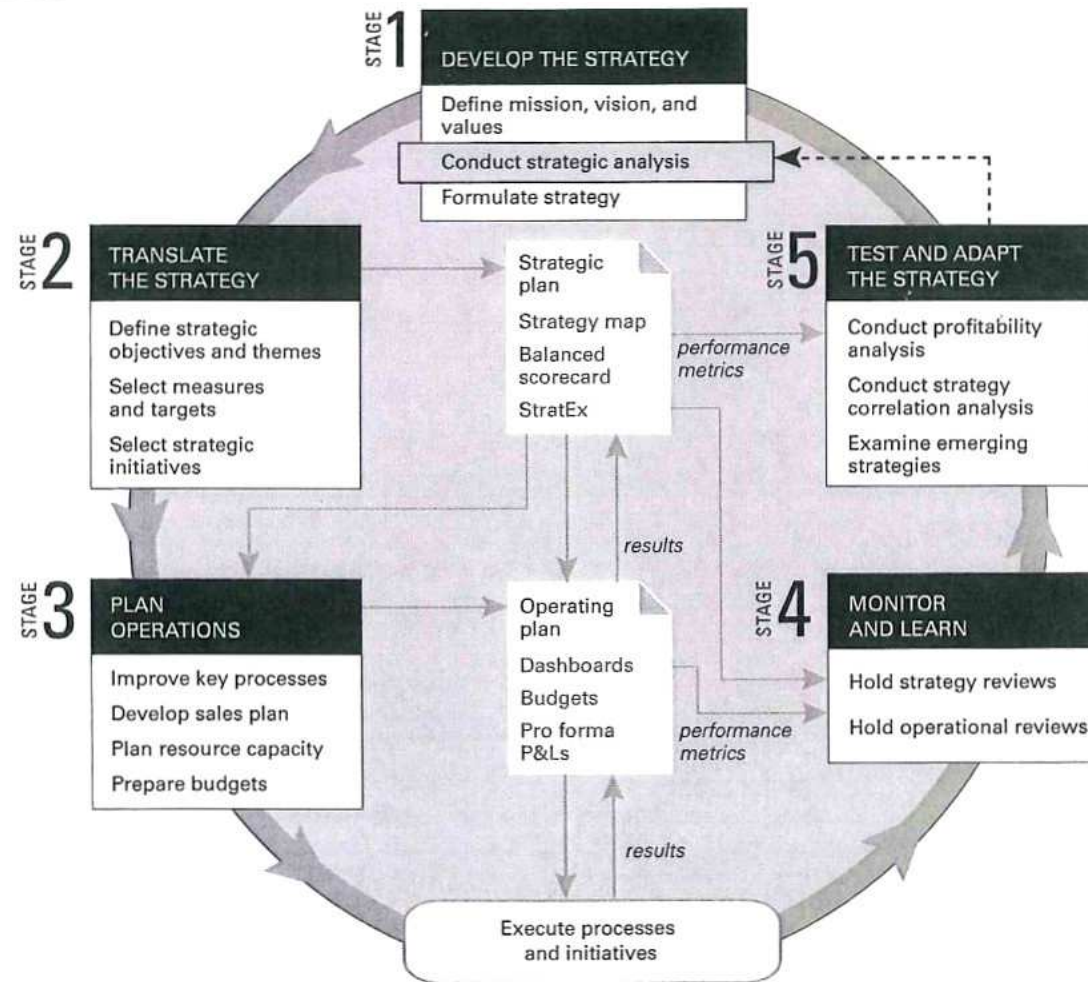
STAGE 1
DEVELOP THE STRATEGY
Define mission, vision, and values
Conduct strategic analysis
Formulate strategy

STAGE 2
TRANSLATE THE STRATEGY
Define strategic objectives and themes
Select measures and targets
Select strategic initiatives

Strategic plan
Strategy map
Balanced scorecard
StratEx

performance metrics

STAGE 5
TEST AND ADAPT THE STRATEGY
Conduct profitability analysis
Conduct strategy correlation analysis
Examine emerging strategies

results

STAGE 3
PLAN OPERATIONS
Improve key processes
Develop sales plan
Plan resource capacity
Prepare budgets

Operating plan
Dashboards
Budgets
Pro forma P&Ls

performance metrics

STAGE 4
MONITOR AND LEARN
Hold strategy reviews
Hold operational reviews

results

Execute processes and initiatives